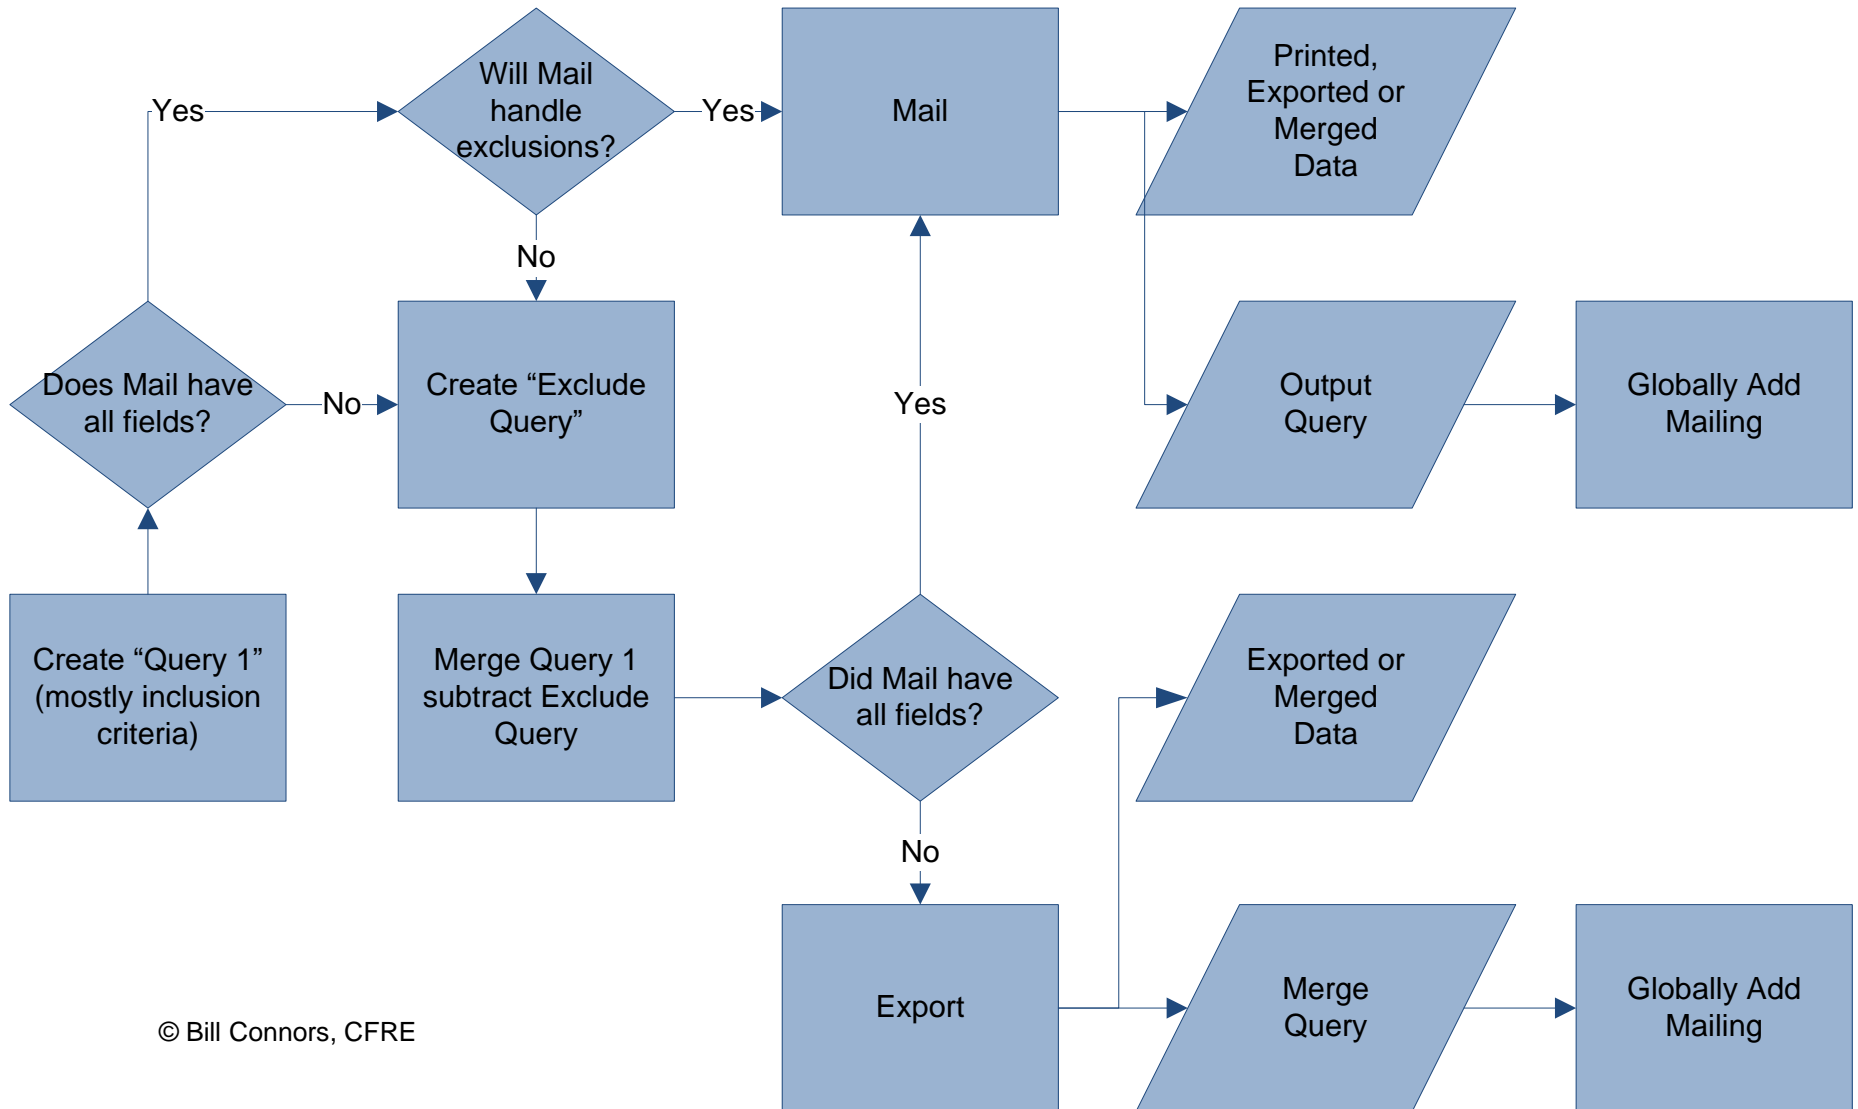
Yes

Will Mail handle exclusions?

Yes

Mail

Printed, Exported or Merged Data

No

Does Mail have all fields?

No

Create “Exclude Query”

Yes

Output Query

Globally Add Mailing

Create “Query 1” (mostly inclusion criteria)

Merge Query 1 subtract Exclude Query

Did Mail have all fields?

Exported or Merged Data

No

Export

Merge Query

Globally Add Mailing

© Bill Connors, CFRE